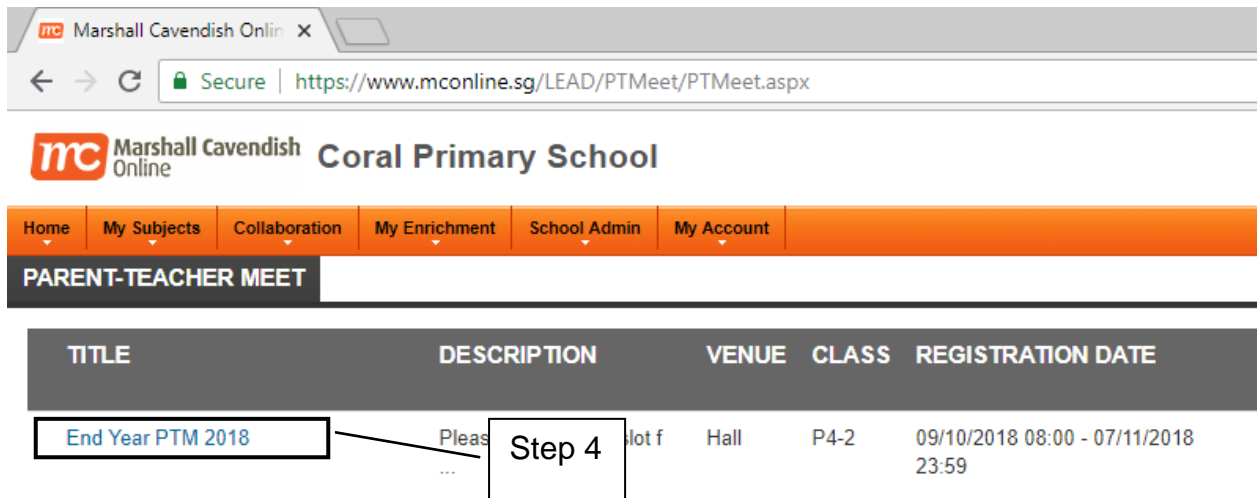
Marshall Cavendish Onlin ×

Secure | https://www.mconline.sg/LEAD/PTMeet/PTMeet.aspx

mc Marshall Cavendish Online Coral Primary School

Home | My Subjects | Collaboration | My Enrichment | School Admin | My Account

PARENT-TEACHER MEET

| TITLE | DESCRIPTION | VENUE | CLASS | REGISTRATION DATE |
|---|---|---|---|---|
| End Year PTM 2018 | Pleas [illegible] slot f ... | Hall | P4-2 | 09/10/2018 08:00 - 07/11/2018 23:59 |

Step 4